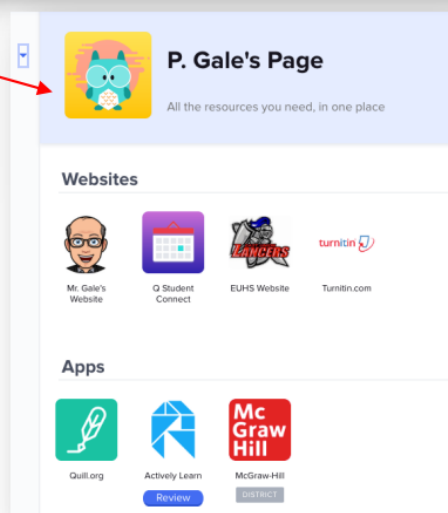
P. Gale's Page

All the resources you need, in one place

Websites

Mr. Gale's Website

Q Student Connect

LANCERS

EUHS Website

turnitin

Turnitin.com

Apps

Quill.org

Actively Learn

Review

Mc Graw Hill

McGraw-Hill

DISTRICT